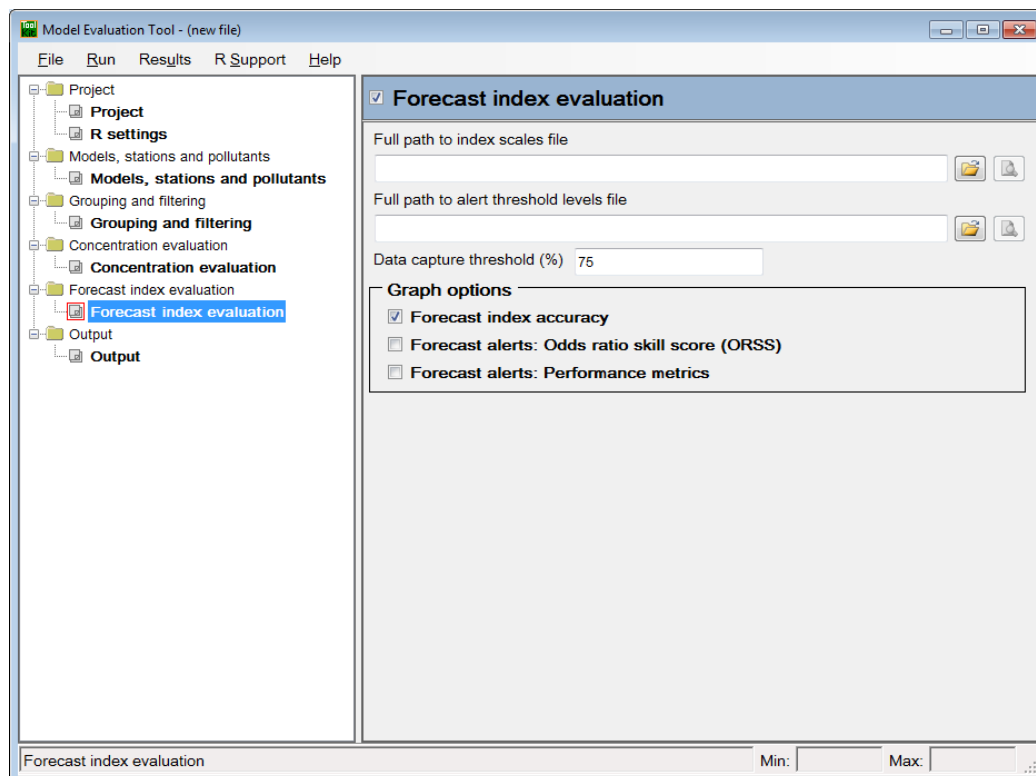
Model Evaluation Tool - (new file)

File Run Results R Support Help

Project
Project
R settings
Models, stations and pollutants
Models, stations and pollutants
Grouping and filtering
Grouping and filtering
Concentration evaluation
Concentration evaluation
Forecast index evaluation
Forecast index evaluation
Output
Output

Forecast index evaluation

Full path to index scales file

Full path to alert threshold levels file

Data capture threshold (%) 75

Graph options
Forecast index accuracy
Forecast alerts: Odds ratio skill score (ORSS)
Forecast alerts: Performance metrics

Forecast index evaluation Min: Max: